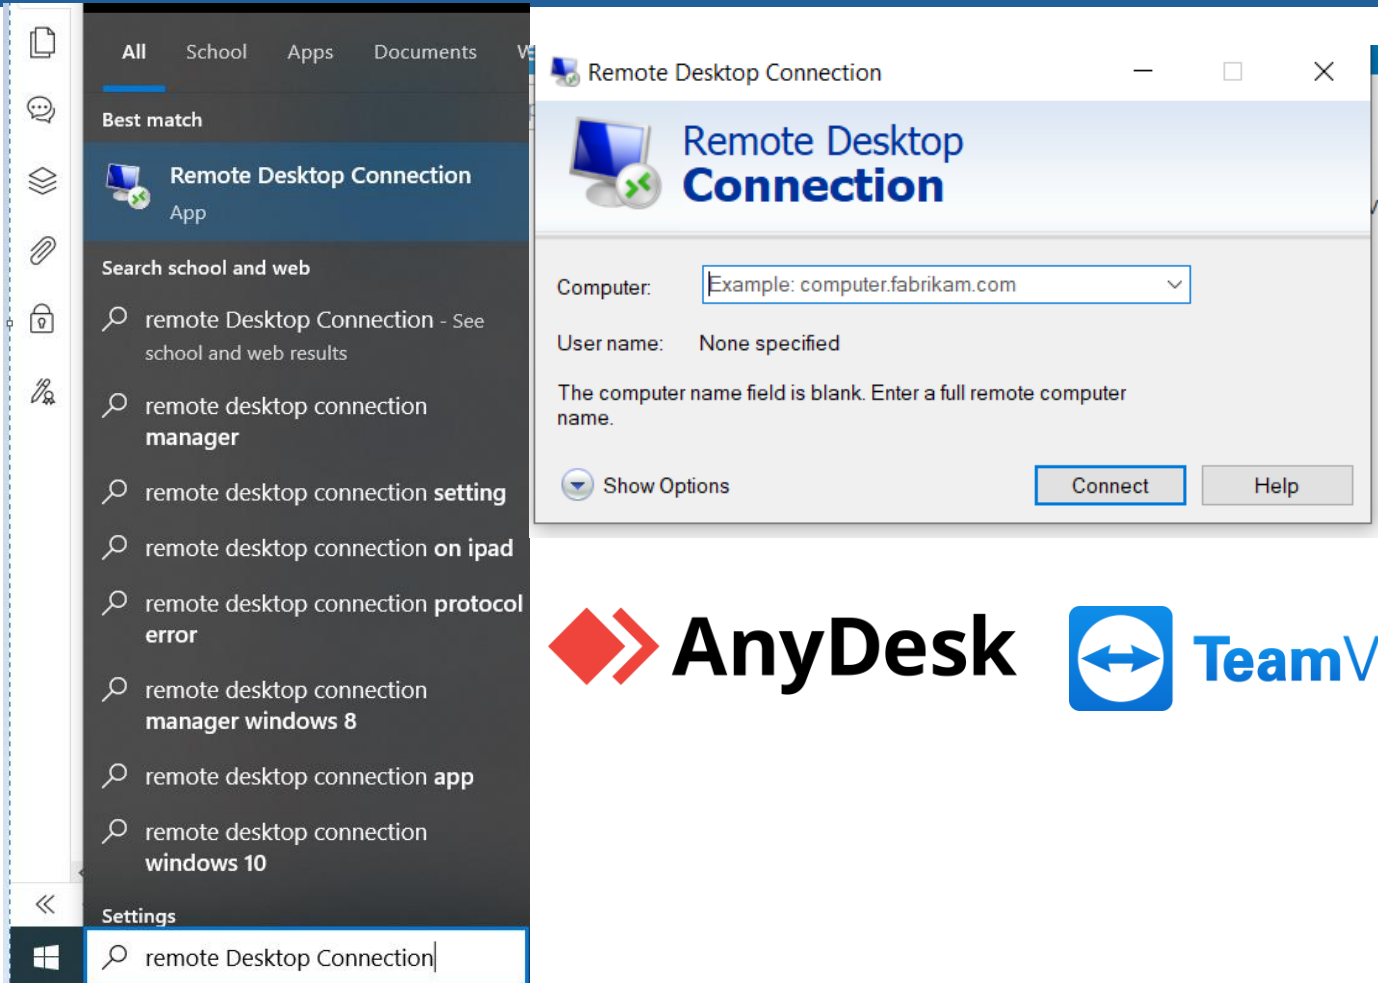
All School Apps Documents W

Best match

Remote Desktop Connection
App

Search school and web

remote Desktop Connection - See school and web results

remote desktop connection manager

remote desktop connection setting

remote desktop connection on ipad

remote desktop connection protocol error

remote desktop connection manager windows 8

remote desktop connection app

remote desktop connection windows 10

Settings

remote Desktop Connection

Remote Desktop Connection

Remote Desktop Connection

Computer: Example: computer.fabrikam.com

User name: None specified

The computer name field is blank. Enter a full remote computer name.

Show Options

Connect

Help

AnyDesk

TeamV